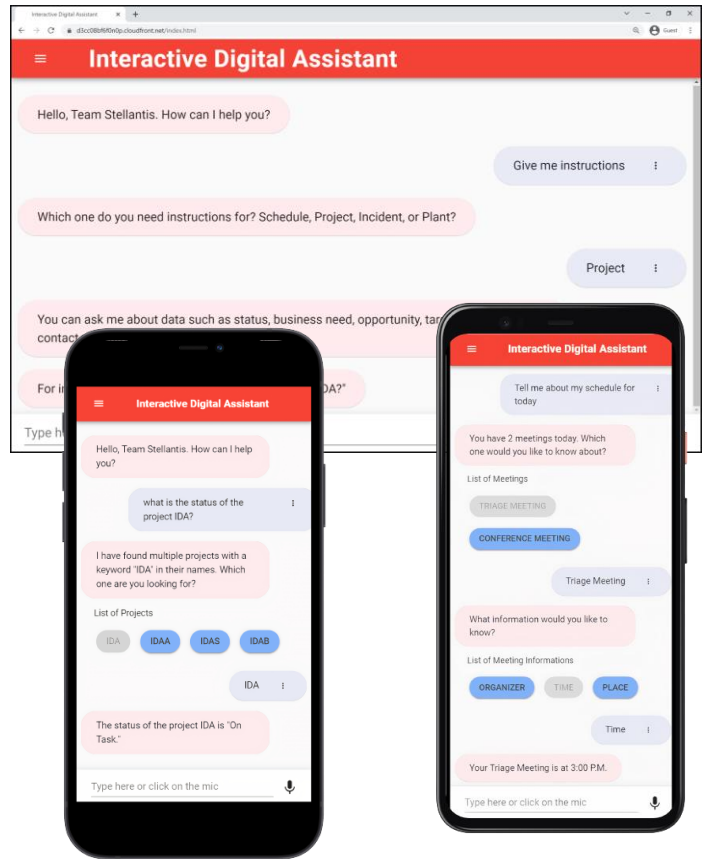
Interactive Digital Assistant
d3cc08bf6f0n0p.cloudfront.net/index.html
Guest

Interactive Digital Assistant

Hello, Team Stellantis. How can I help you?

Give me instructions

Which one do you need instructions for? Schedule, Project, Incident, or Plant?

Project

You can ask me about data such as status, business need, opportunity, tar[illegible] contac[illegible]

For i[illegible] IDA?"

Type h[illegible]

Interactive Digital Assistant

Hello, Team Stellantis. How can I help you?

what is the status of the project IDA?

I have found multiple projects with a keyword "IDA" in their names. Which one are you looking for?

List of Projects

IDA IDAA IDAS IDAB

IDA

The status of the project IDA is "On Task."

Type here or click on the mic

Interactive Digital Assistant

Tell me about my schedule for today

You have 2 meetings today. Which one would you like to know about?

List of Meetings

TRIAGE MEETING

CONFERENCE MEETING

Triage Meeting

What information would you like to know?

List of Meeting Informations

ORGANIZER TIME PLACE

Time

Your Triage Meeting is at 3:00 P.M.

Type here or click on the mic